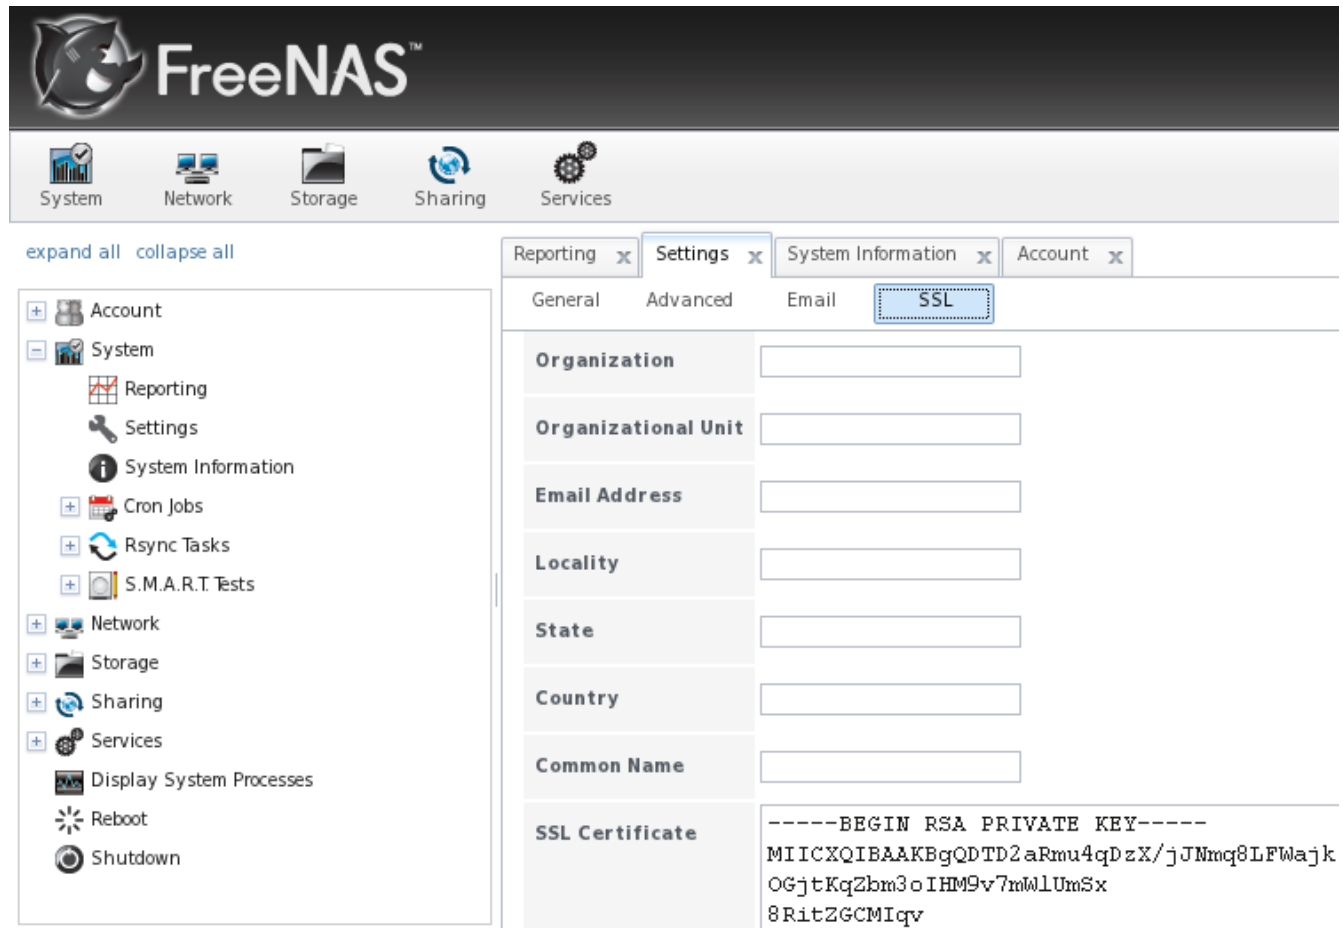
FreeNAS™

System Network Storage Sharing Services

expand all collapse all

Account
System
Reporting
Settings
System Information
Cron Jobs
Rsync Tasks
S.M.A.R.T. Tests
Network
Storage
Sharing
Services
Display System Processes
Reboot
Shutdown

Reporting x Settings x System Information x Account x

General Advanced Email SSL

Organization

Organizational Unit

Email Address

Locality

State

Country

Common Name

SSL Certificate

-----BEGIN RSA PRIVATE KEY-----
MIICXQIBAAKBgQDTD2aRmu4qDzX/jJNmq8LFWajk
OGjtKqZbm3oIHM9v7mWlUmSx
8RitZGCMIqv